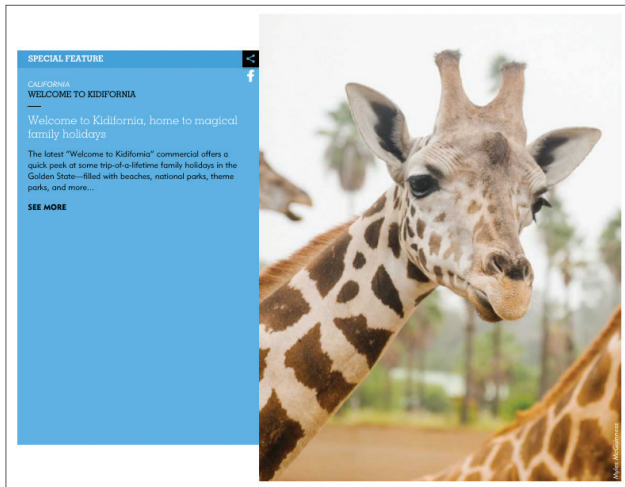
SPECIAL FEATURE

CALIFORNIA
WELCOME TO KIDIFORNIA

Welcome to Kidifornia, home to magical family holidays

The latest "Welcome to Kidifornia" commercial offers a quick peek at some trip-of-a-lifetime family holidays in the Golden State—filled with beaches, national parks, theme parks, and more...

SEE MORE

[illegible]